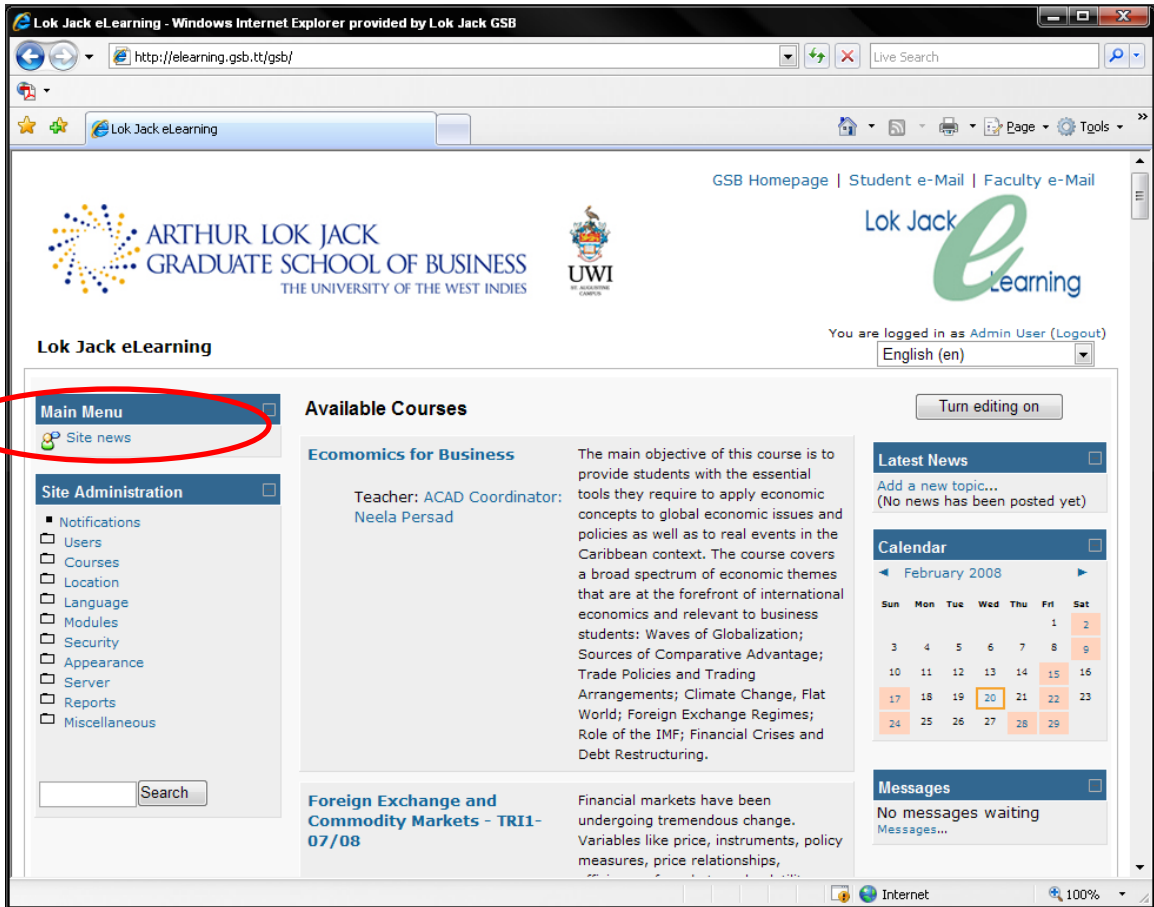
Lok Jack eLearning - Windows Internet Explorer provided by Lok Jack GSB

http://elearning.gsb.tt/gsb/

Live Search

Lok Jack eLearning

Page Tools

GSB Homepage | Student e-Mail | Faculty e-Mail

ARTHUR LOK JACK GRADUATE SCHOOL OF BUSINESS
THE UNIVERSITY OF THE WEST INDIES

UWI

Lok Jack eLearning

Lok Jack eLearning

You are logged in as Admin User (Logout)

English (en)

Main Menu
Site news

Site Administration
Notifications
Users
Courses
Location
Language
Modules
Security
Appearance
Server
Reports
Miscellaneous

Search

Available Courses

Turn editing on

Ecomomics for Business

Teacher: ACAD Coordinator: Neela Persad

The main objective of this course is to provide students with the essential tools they require to apply economic concepts to global economic issues and policies as well as to real events in the Caribbean context. The course covers a broad spectrum of economic themes that are at the forefront of international economics and relevant to business students: Waves of Globalization; Sources of Comparative Advantage; Trade Policies and Trading Arrangements; Climate Change, Flat World; Foreign Exchange Regimes; Role of the IMF; Financial Crises and Debt Restructuring.

Foreign Exchange and Commodity Markets - TRI1-07/08

Financial markets have been undergoing tremendous change. Variables like price, instruments, policy measures, price relationships,

Latest News
Add a new topic...
(No news has been posted yet)

Calendar
February 2008

| Sun | Mon | Tue | Wed | Thu | Fri | Sat |
|---|---|---|---|---|---|---|
| | | | | | 1 | 2 |
| 3 | 4 | 5 | 6 | 7 | 8 | 9 |
| 10 | 11 | 12 | 13 | 14 | 15 | 16 |
| 17 | 18 | 19 | 20 | 21 | 22 | 23 |
| 24 | 25 | 26 | 27 | 28 | 29 | |

Messages
No messages waiting
Messages...

Internet

100%